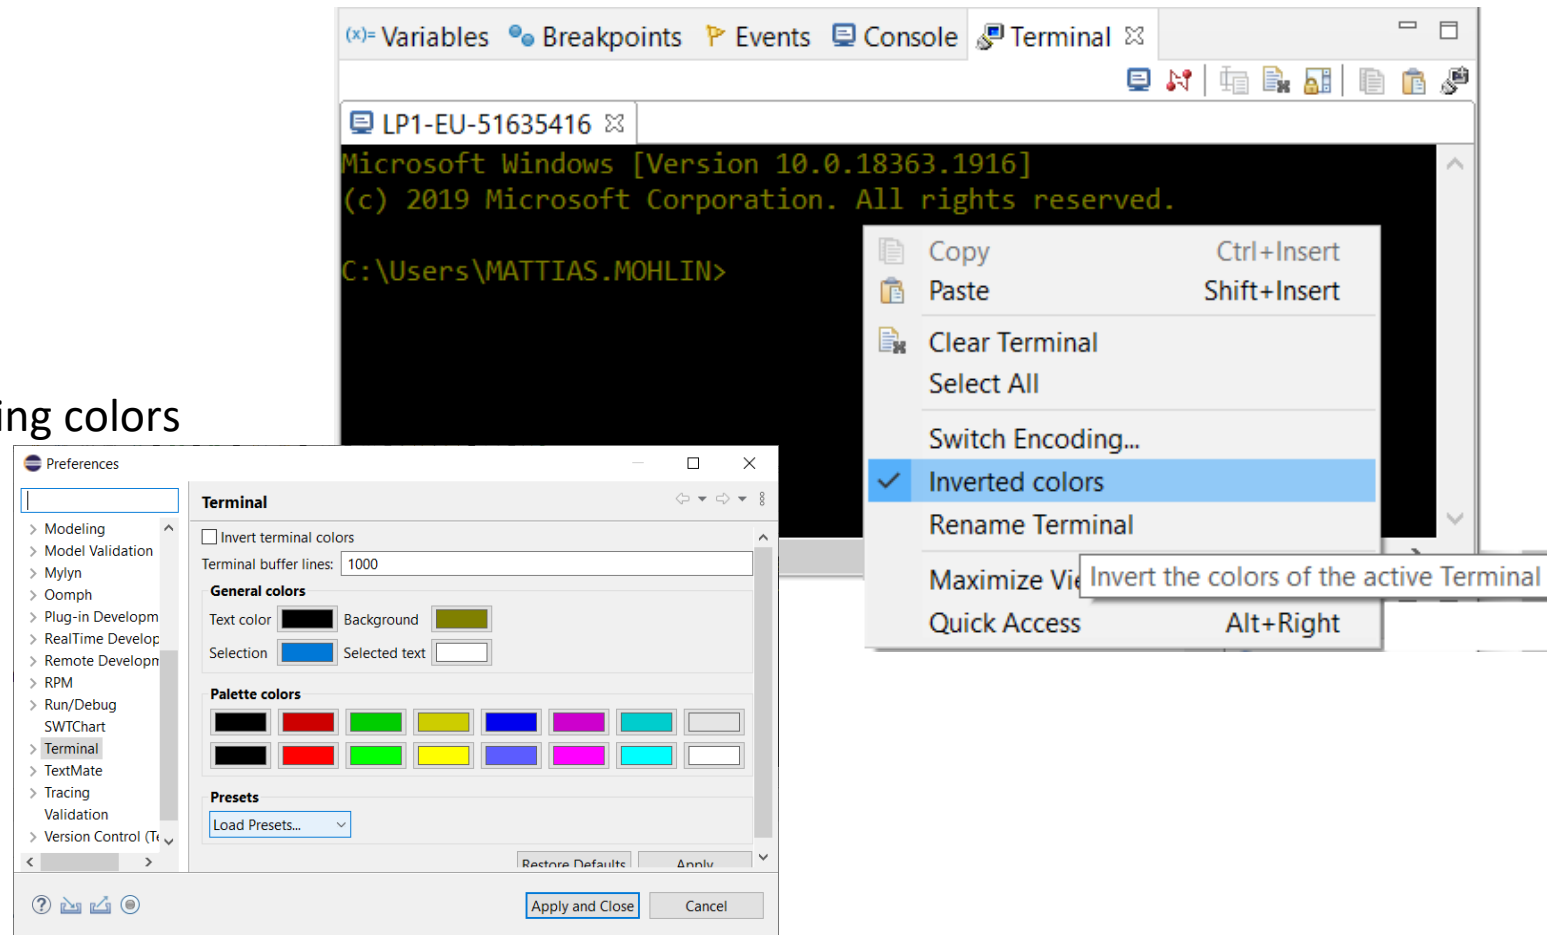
(x)= Variables Breakpoints Events Console Terminal

LP1-EU-51635416

Microsoft Windows [Version 10.0.18363.1916]
(c) 2019 Microsoft Corporation. All rights reserved.

C:\Users\MATTIAS.MOHLIN>

Copy Ctrl+Insert
Paste Shift+Insert
Clear Terminal
Select All
Switch Encoding...
Inverted colors
Rename Terminal
Maximize Vi
Invert the colors of the active Terminal
Quick Access Alt+Right

ing colors

Preferences

Modeling
Model Validation
Mylyn
Oomph
Plug-in Developm
RealTime Develop
Remote Developn
RPM
Run/Debug
SWTChart
Terminal
TextMate
Tracing
Validation
Version Control (Te

Terminal

Invert terminal colors
Terminal buffer lines: 1000

General colors
Text color Background
Selection Selected text

Palette colors

Presets
Load Presets...

Restore Defaults Apply

Apply and Close Cancel